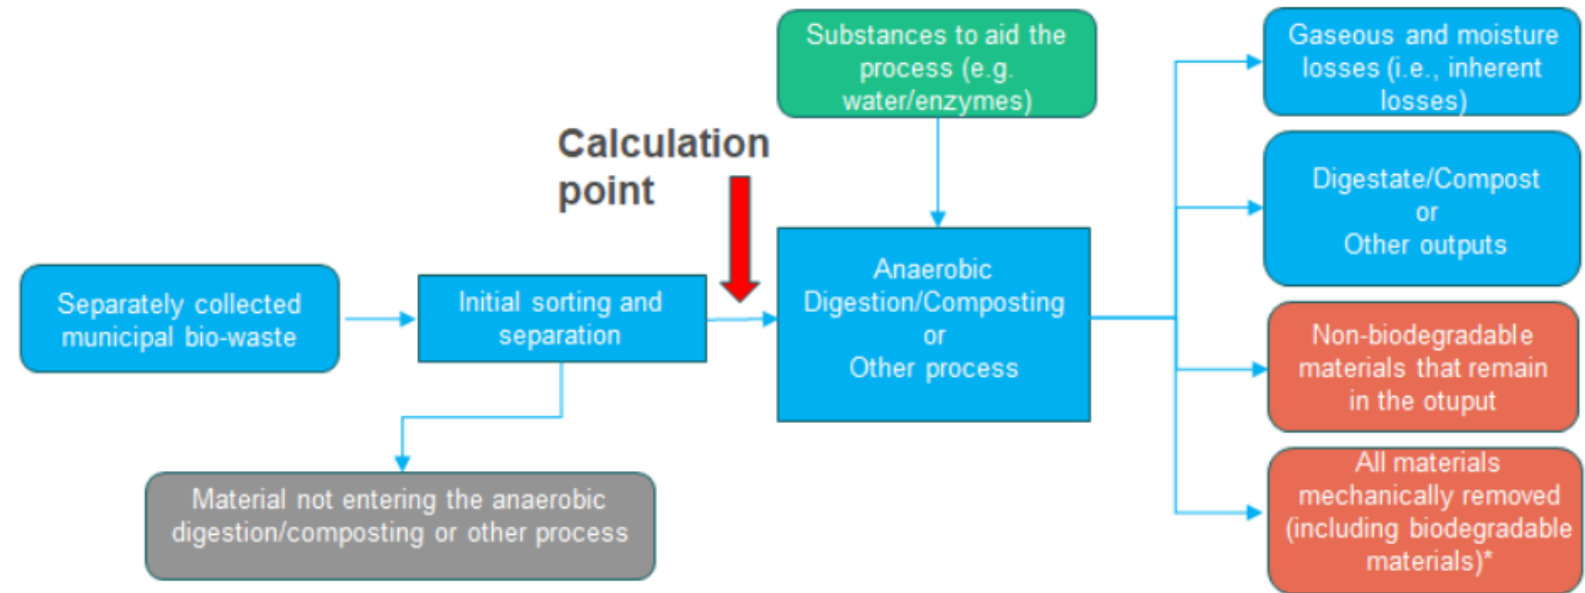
Separately collected municipal bio-waste

Initial sorting and separation

Material not entering the anaerobic digestion/composting or other process

Calculation point

Substances to aid the process (e.g. water/enzymes)

Anaerobic Digestion/Composting or Other process

Gaseous and moisture losses (i.e., inherent losses)

Digestate/Compost or Other outputs

Non-biodegradable materials that remain in the otuput

All materials mechanically removed (including biodegradable materials)*